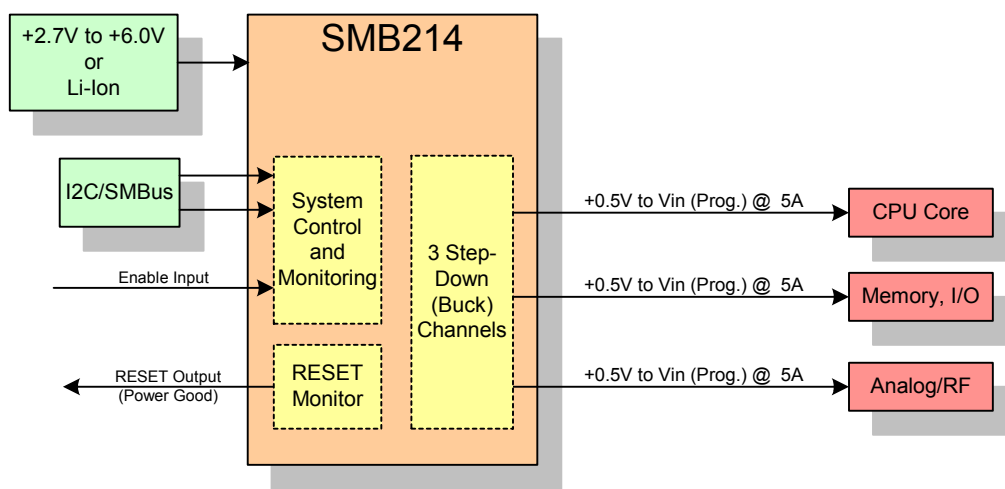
+2.7V to +6.0V
or
Li-Ion

SMB214

I2C/SMBus

System Control and Monitoring

3 Step-Down (Buck) Channels

Enable Input

RESET Output
(Power Good)

RESET Monitor

+0.5V to Vin (Prog.) @ 5A

CPU Core

+0.5V to Vin (Prog.) @ 5A

Memory, I/O

+0.5V to Vin (Prog.) @ 5A

Analog/RF